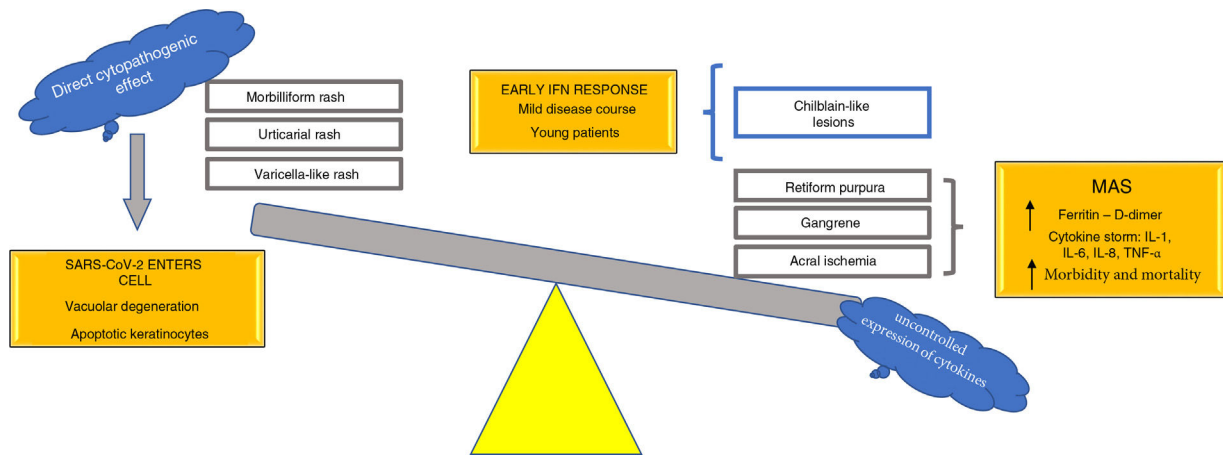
Direct cytopathogenic effect

Morbilliform rash

Urticarial rash

Varicella-like rash

SARS-CoV-2 ENTERS CELL
Vacuolar degeneration
Apoptotic keratinocytes

EARLY IFN RESPONSE
Mild disease course
Young patients

Chilblain-like lesions

Retiform purpura

Gangrene

Acral ischemia

MAS
↑ Ferritin – D-dimer
Cytokine storm: IL-1, IL-6, IL-8, TNF-α
↑ Morbidity and mortality

uncontrolled expression of cytokines